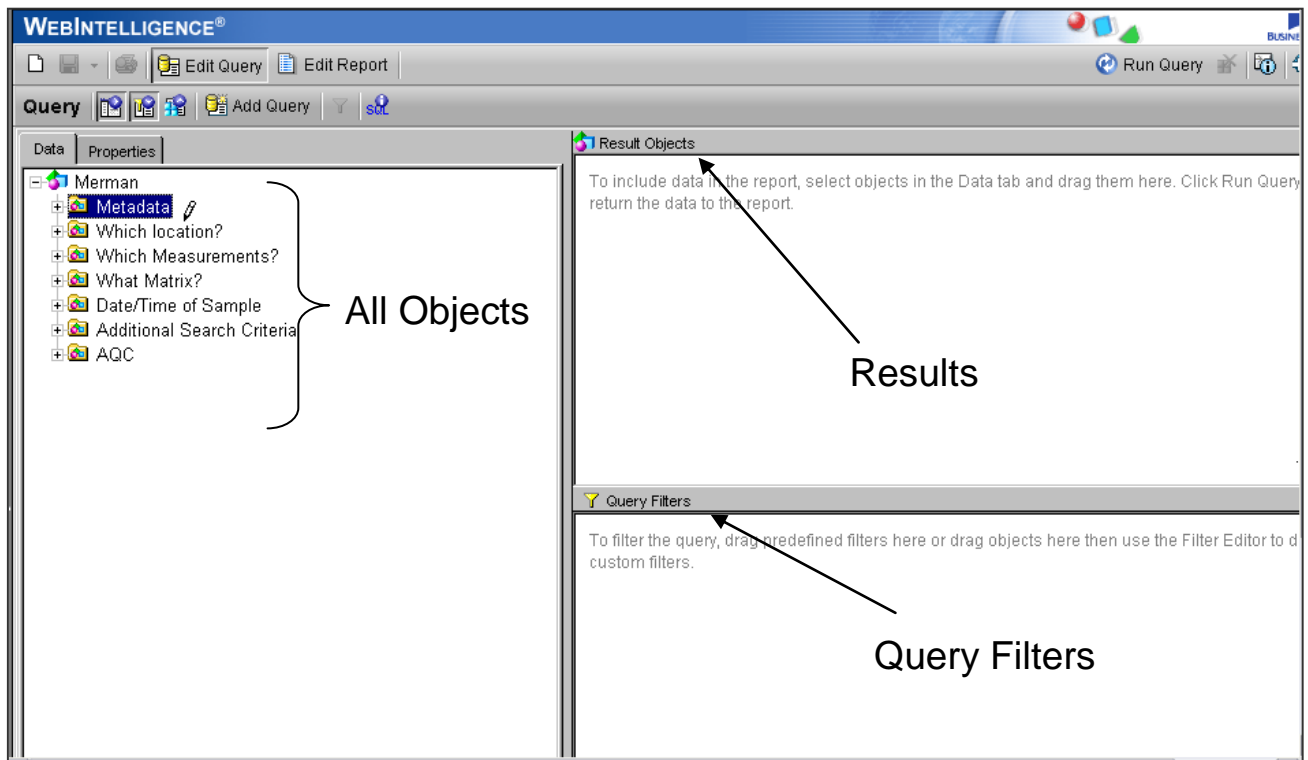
WEBINTELLIGENCE®

BUSINE

Edit Query Edit Report

Run Query

Query Add Query SQL

Data Properties

Merman
Metadata
Which location?
Which Measurements?
What Matrix?
Date/Time of Sample
Additional Search Criteria
AQC

All Objects

Result Objects

To include data in the report, select objects in the Data tab and drag them here. Click Run Query return the data to the report.

Results

Query Filters

To filter the query, drag predefined filters here or drag objects here then use the Filter Editor to d custom filters.

Query Filters